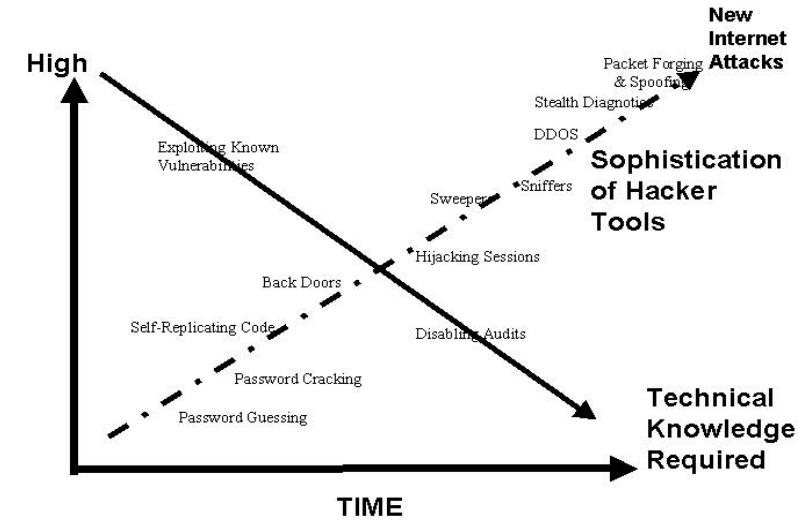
High

New Internet Attacks

Packet Forging & Spoofing

Stealth Diagnotics

DDOS

Exploiting Known Vulnerabilities

Sophistication of Hacker Tools

Sweepers

Sniffers

Hijacking Sessions

Back Doors

Self-Replicating Code

Disabling Audits

Password Cracking

Password Guessing

Technical Knowledge Required

TIME